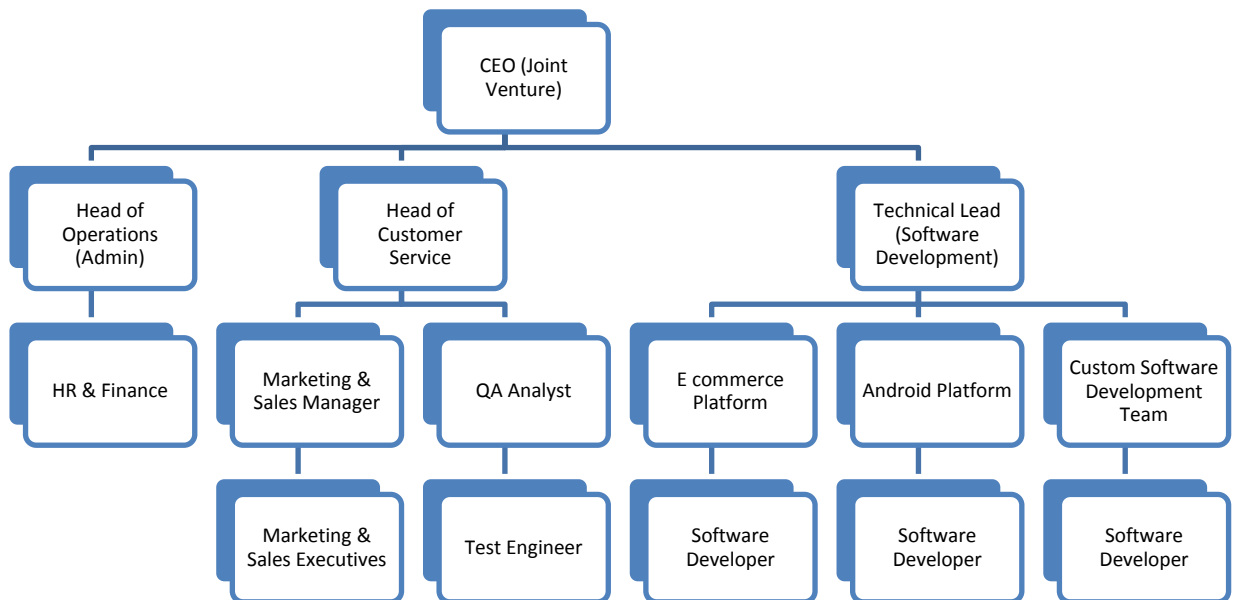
CEO (Joint Venture)

Head of Operations (Admin)

HR & Finance

Head of Customer Service

Marketing & Sales Manager

Marketing & Sales Executives

QA Analyst

Test Engineer

Technical Lead (Software Development)

E commerce Platform

Software Developer

Android Platform

Software Developer

Custom Software Development Team

Software Developer